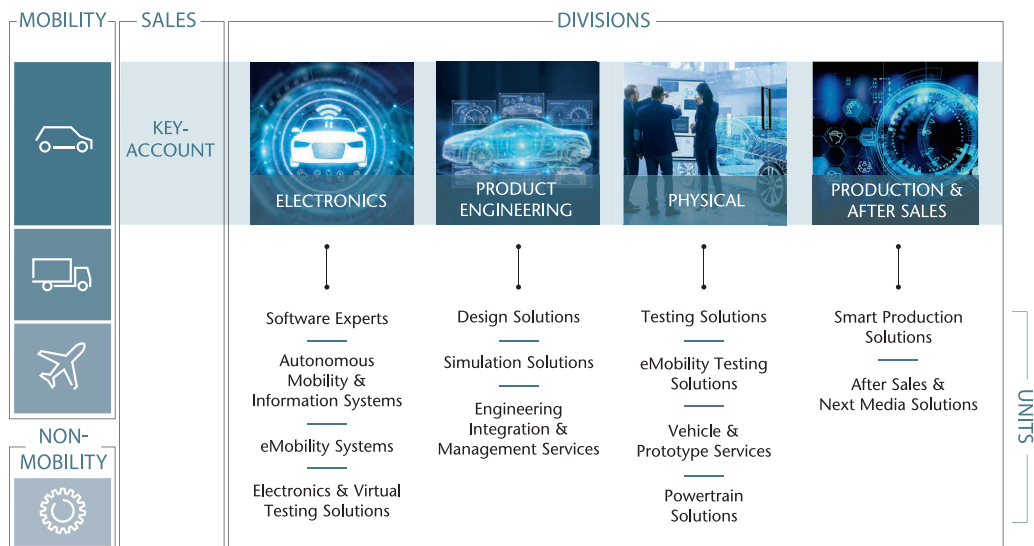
MOBILITY

SALES

DIVISIONS

KEY-ACCOUNT

ELECTRONICS

PRODUCT ENGINEERING

PHYSICAL

PRODUCTION & AFTER SALES

Software Experts

Autonomous Mobility & Information Systems

eMobility Systems

Electronics & Virtual Testing Solutions

Design Solutions

Simulation Solutions

Engineering Integration & Management Services

Testing Solutions

eMobility Testing Solutions

Vehicle & Prototype Services

Powertrain Solutions

Smart Production Solutions

After Sales & Next Media Solutions

UNITS

NON-MOBILITY